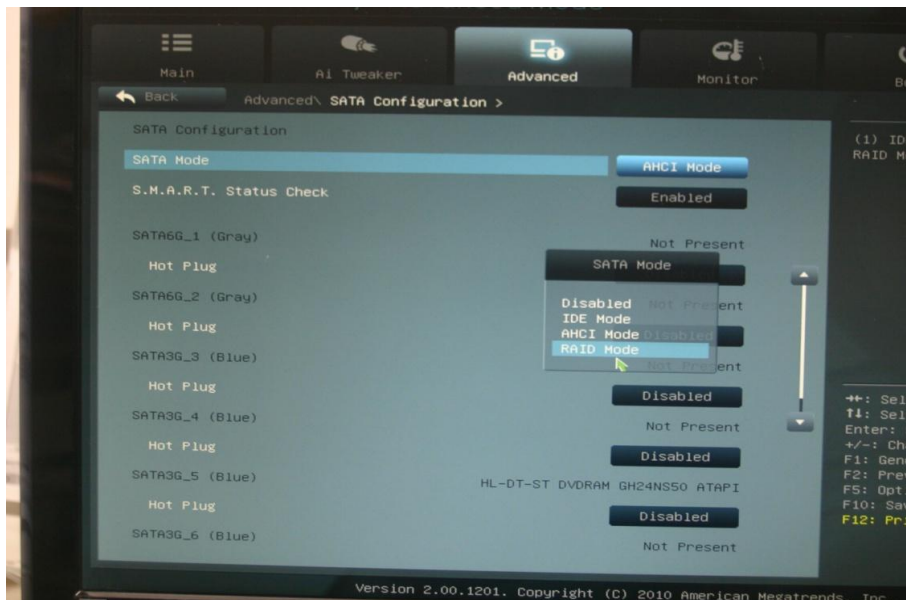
Main

Ai Tweaker

Advanced

Monitor

B

Back

Advanced\ SATA Configuration >

SATA Configuration

SATA Mode

AHCI Mode

S.M.A.R.T. Status Check

Enabled

SATA6G_1 (Gray)

Not Present

Hot Plug

SATA Mode

SATA6G_2 (Gray)

Disabled

IDE Mode

AHCI Mode

RAID Mode

Hot Plug

SATA3G_3 (Blue)

Hot Plug

Disabled

SATA3G_4 (Blue)

Not Present

Hot Plug

Disabled

SATA3G_5 (Blue)

HL-DT-ST DVDRAM GH24NS50 ATAPI

Hot Plug

Disabled

SATA3G_6 (Blue)

Not Present

(1) ID

RAID M

→←: Sel

↑↓: Sel

Enter:

+/-: Ch

F1: Gen

F2: Pre

F5: Opt

F10: Sa

F12: Pr

Version 2.00.1201. Copyright (C) 2010 American Megatrends, Inc.